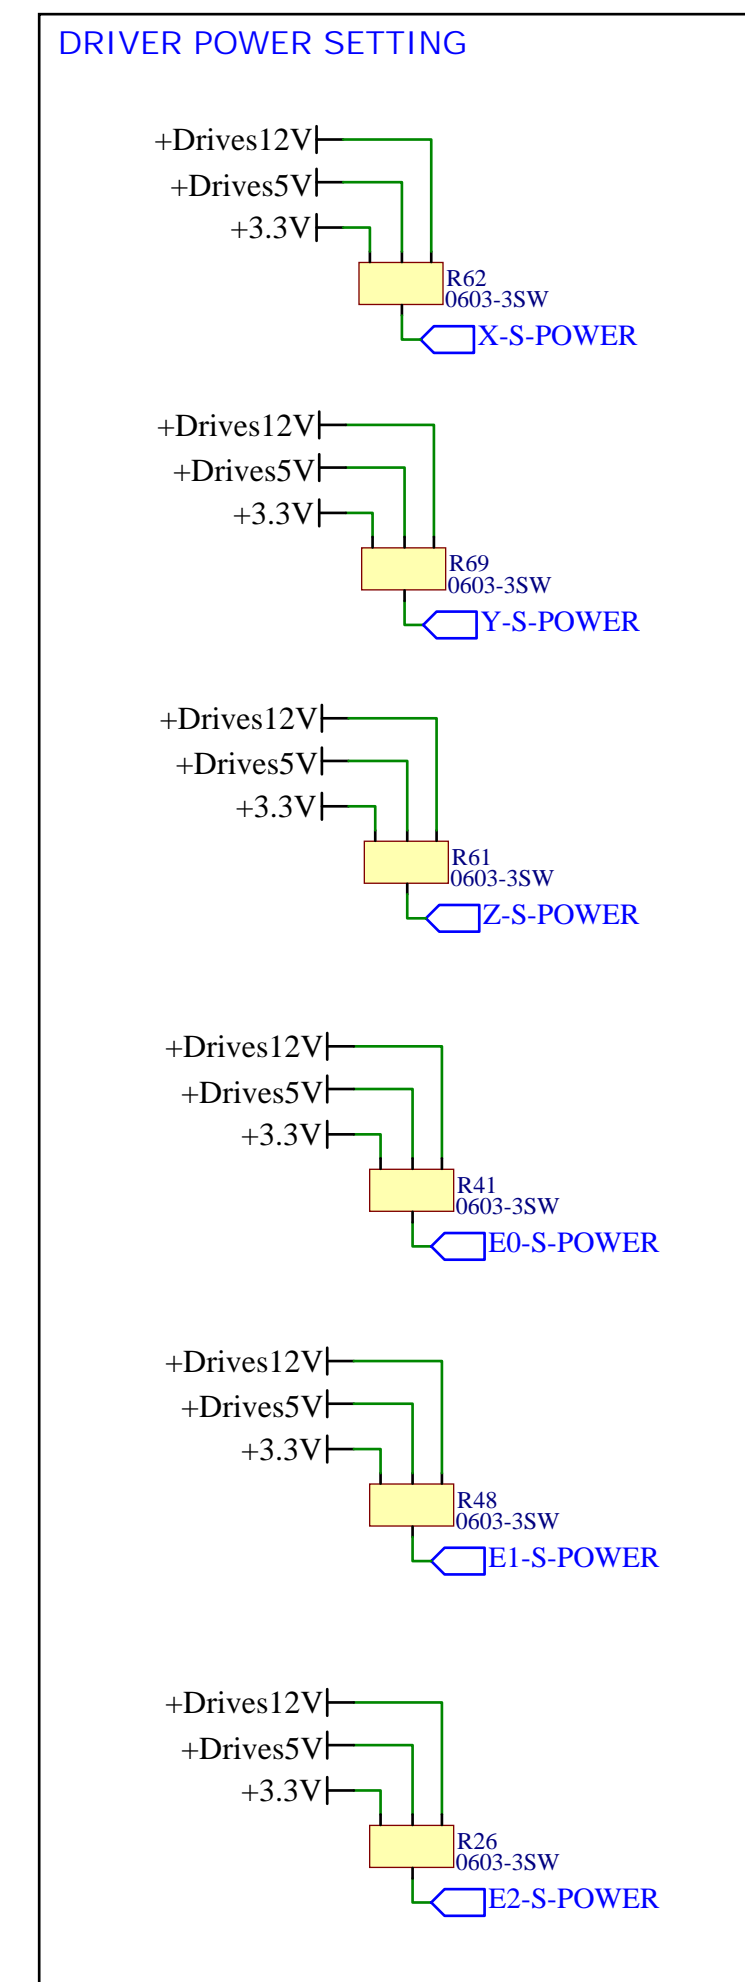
DRIVER POWER SETTING

+Drives12V
+Drives5V
+3.3V
R62
0603-3SW
X-S-POWER

+Drives12V
+Drives5V
+3.3V
R69
0603-3SW
Y-S-POWER

+Drives12V
+Drives5V
+3.3V
R61
0603-3SW
Z-S-POWER

+Drives12V
+Drives5V
+3.3V
R41
0603-3SW
E0-S-POWER

+Drives12V
+Drives5V
+3.3V
R48
0603-3SW
E1-S-POWER

+Drives12V
+Drives5V
+3.3V
R26
0603-3SW
E2-S-POWER